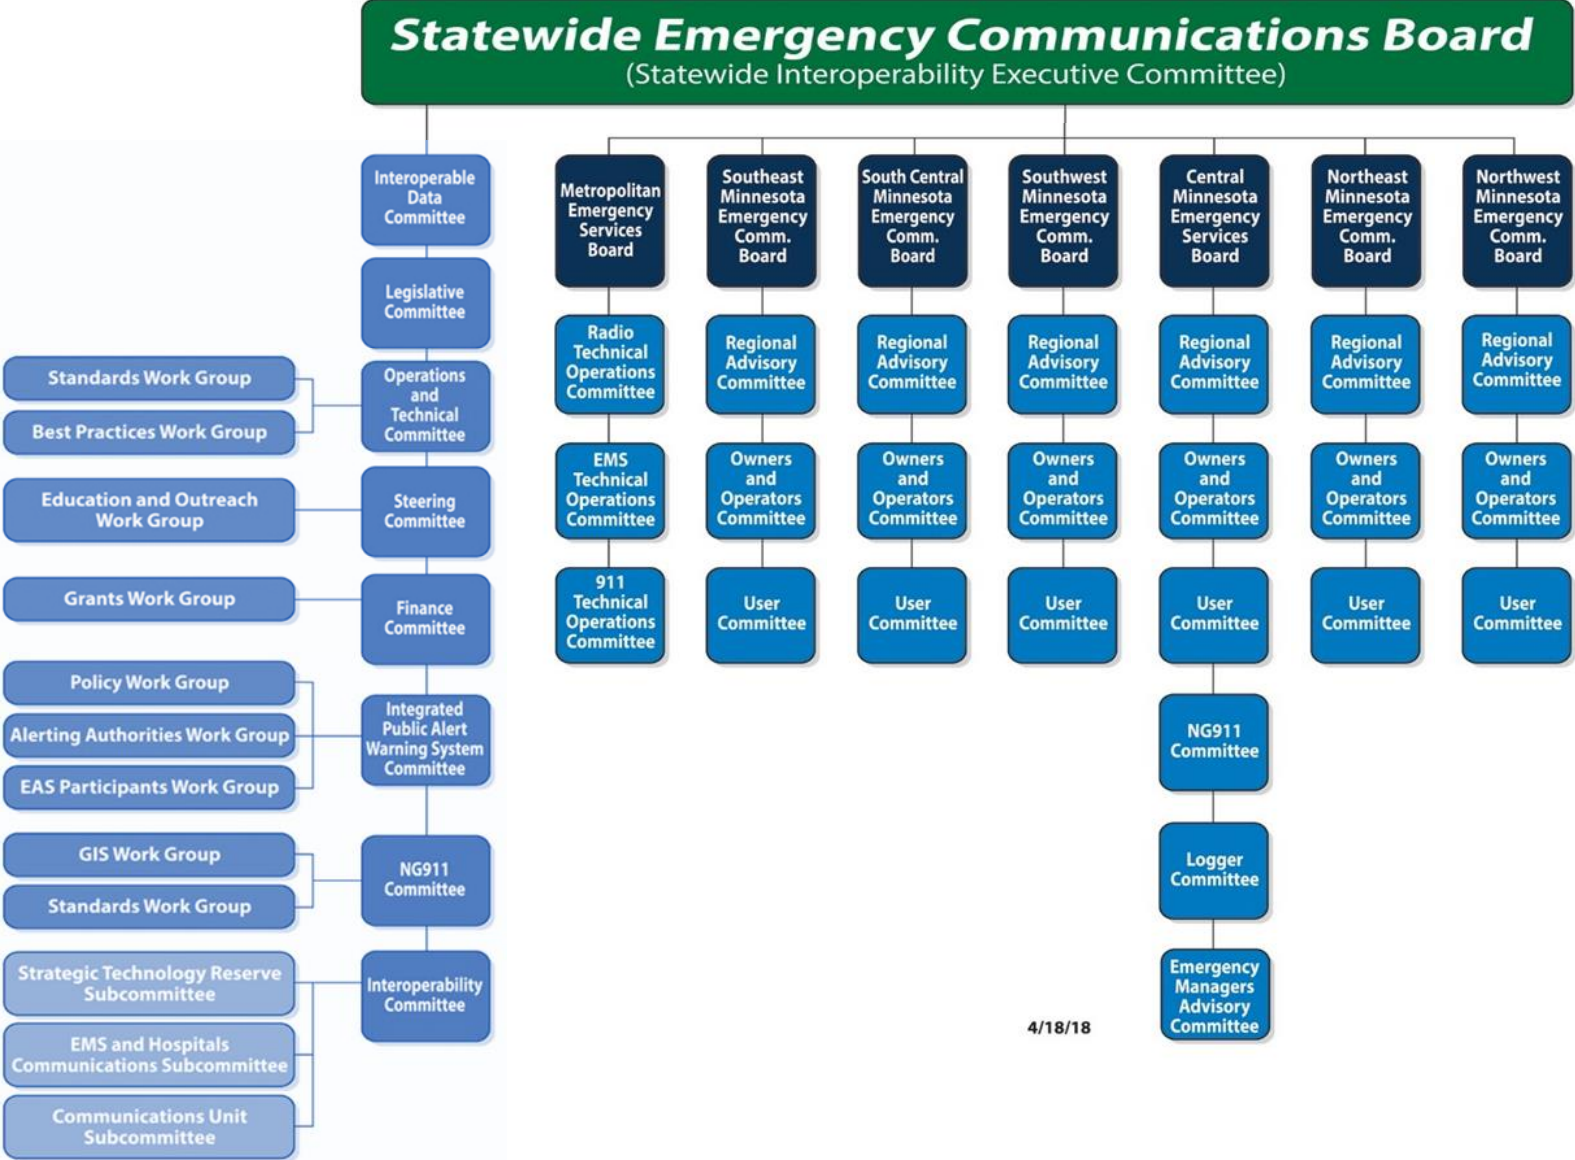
Statewide Emergency Communications Board
(Statewide Interoperability Executive Committee)

Interoperable Data Committee

Legislative Committee

Standards Work Group

Best Practices Work Group

Operations and Technical Committee

Education and Outreach Work Group

Steering Committee

Grants Work Group

Finance Committee

Policy Work Group

Alerting Authorities Work Group

EAS Participants Work Group

Integrated Public Alert Warning System Committee

GIS Work Group

Standards Work Group

NG911 Committee

Strategic Technology Reserve Subcommittee

EMS and Hospitals Communications Subcommittee

Communications Unit Subcommittee

Interoperability Committee

Metropolitan Emergency Services Board

Radio Technical Operations Committee

EMS Technical Operations Committee

911 Technical Operations Committee

Southeast Minnesota Emergency Comm. Board

Regional Advisory Committee

Owners and Operators Committee

User Committee

South Central Minnesota Emergency Comm. Board

Regional Advisory Committee

Owners and Operators Committee

User Committee

Southwest Minnesota Emergency Comm. Board

Regional Advisory Committee

Owners and Operators Committee

User Committee

Central Minnesota Emergency Services Board

Regional Advisory Committee

Owners and Operators Committee

User Committee

NG911 Committee

Logger Committee

Emergency Managers Advisory Committee

Northeast Minnesota Emergency Comm. Board

Regional Advisory Committee

Owners and Operators Committee

User Committee

Northwest Minnesota Emergency Comm. Board

Regional Advisory Committee

Owners and Operators Committee

User Committee

4/18/18